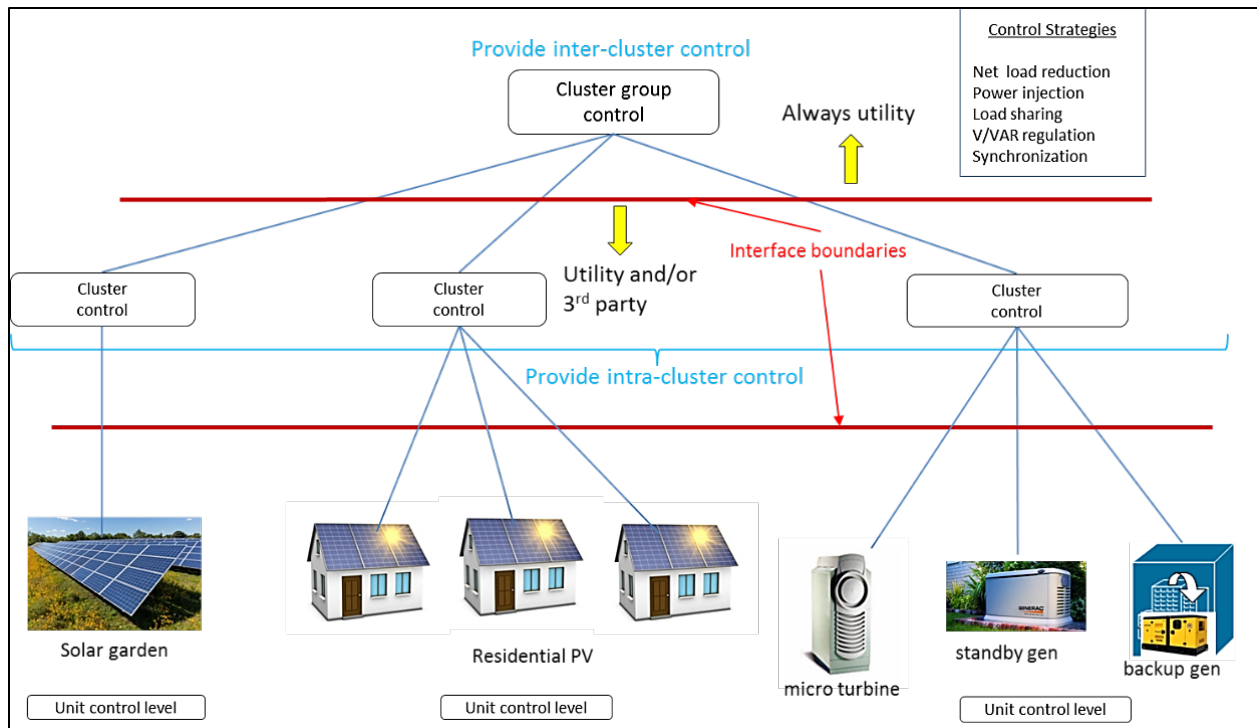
Provide inter-cluster control

Cluster group control

Always utility

Control Strategies

Net load reduction
Power injection
Load sharing
V/VAR regulation
Synchronization

Interface boundaries

Utility and/or 3$^{rd}$ party

Cluster control

Cluster control

Cluster control

Provide intra-cluster control

Solar garden

Residential PV

micro turbine

standby gen

backup gen

Unit control level

Unit control level

Unit control level